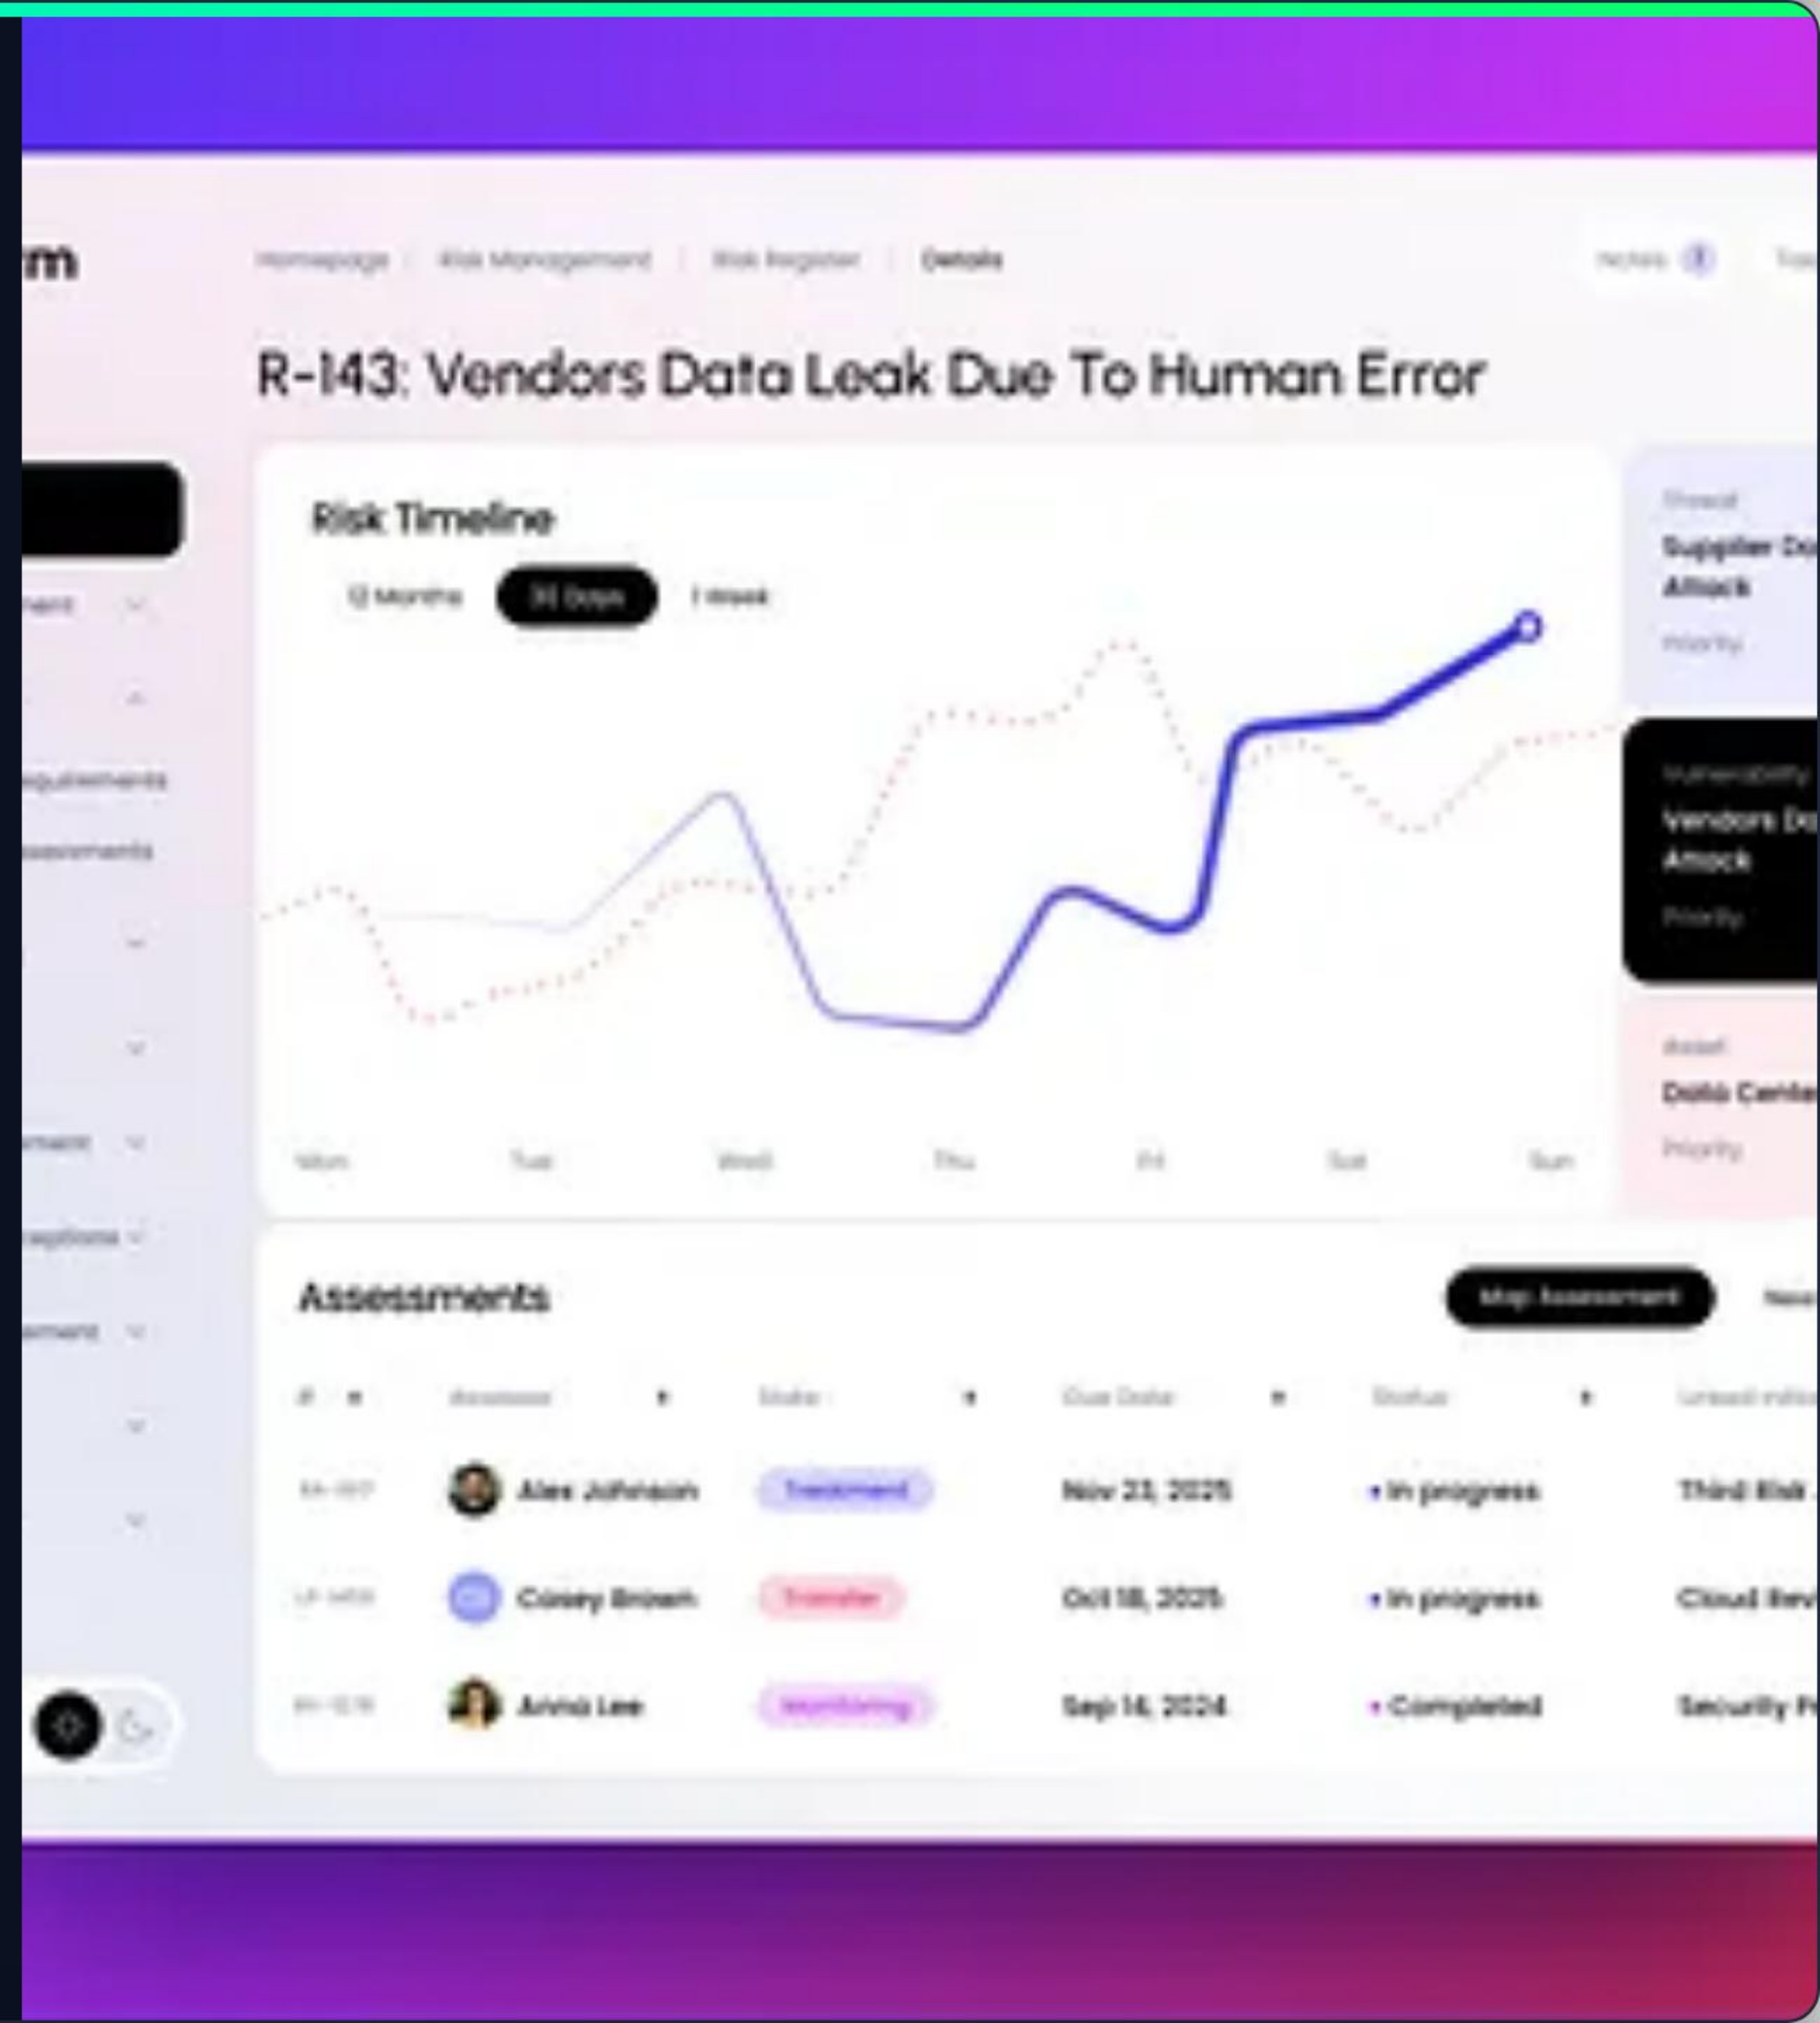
m

Homepage | Risk Management | Risk Register | Details

Notes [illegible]

R-143: Vendors Data Leak Due To Human Error

Risk Timeline

12 Months 30 Days 1 Week

Mon Tue Wed Thu Fri Sat Sun

Threat
Supplier D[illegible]
Attack
Priority

Vulnerability
Vendors D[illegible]
Attack
Priority

Asset
Data Cente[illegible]
Priority

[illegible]ment
Requirements
Assessments
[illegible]ment
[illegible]ceptions
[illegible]ement

Assessments

Map Assessment

# | Assessor | State | Due Date | Status | Linked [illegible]
--- | --- | --- | --- | --- | ---
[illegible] | Alex Johnson | Treatment | Nov 23, 2025 | In progress | Third Risk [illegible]
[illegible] | Casey Brown | Transfer | Oct 18, 2025 | In progress | Cloud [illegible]
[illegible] | Anna Lee | Monitoring | Sep 14, 2024 | Completed | Security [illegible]